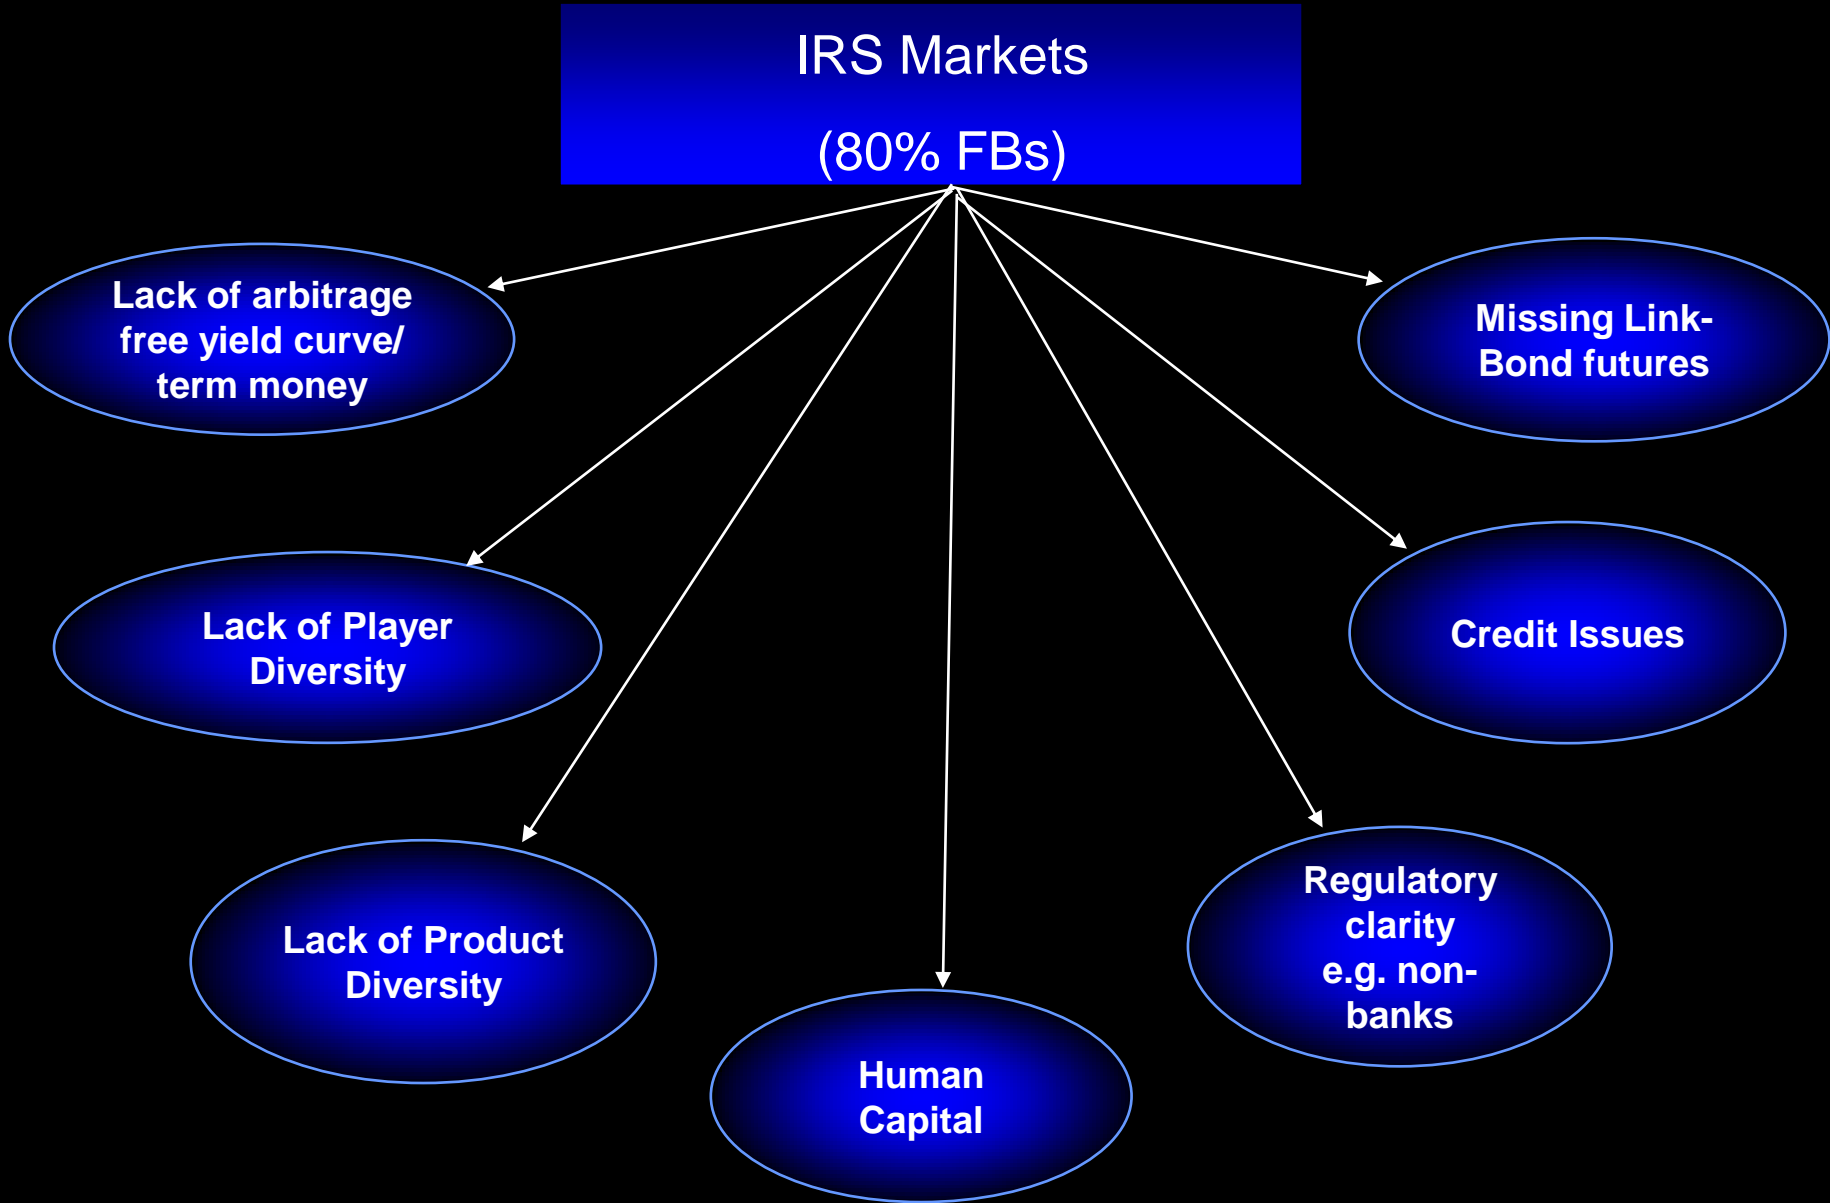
IRS Markets

(80% FBs)

Lack of arbitrage free yield curve/ term money

Missing Link-Bond futures

Lack of Player Diversity

Credit Issues

Lack of Product Diversity

Regulatory clarity e.g. non-banks

Human Capital